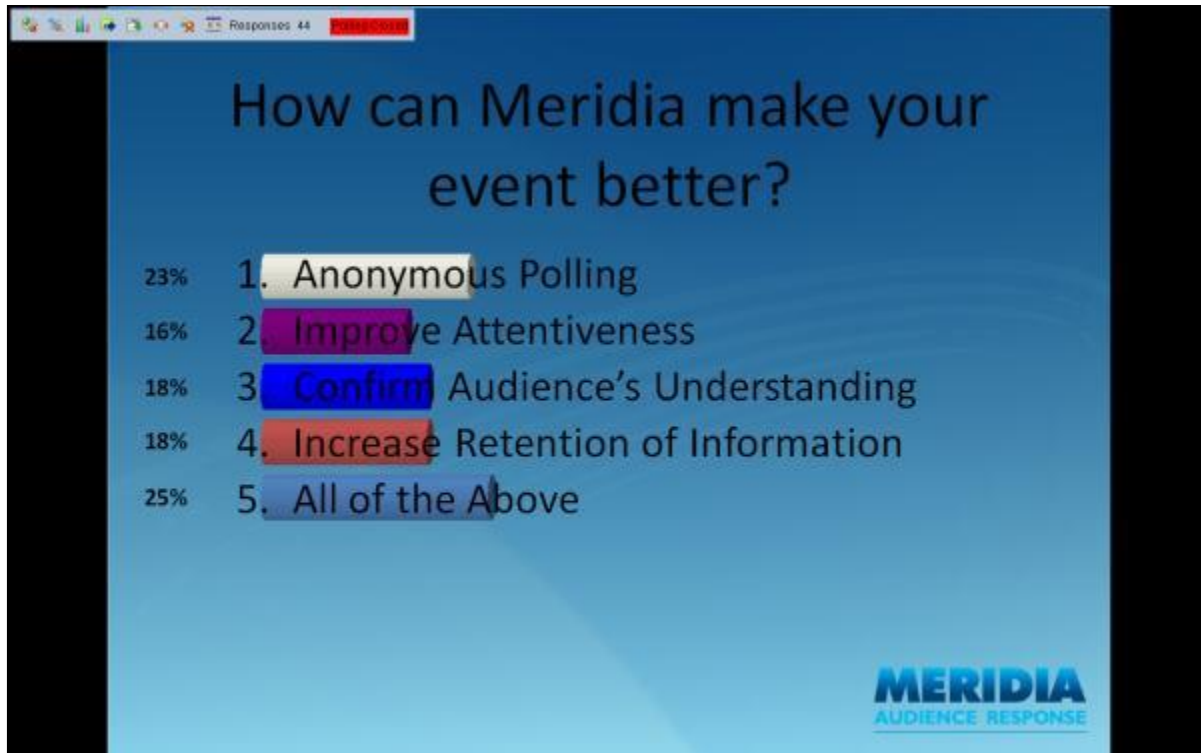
Responses 44 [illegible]

How can Meridia make your event better?

23% 1. Anonymous Polling
16% 2. Improve Attentiveness
18% 3. Confirm Audience's Understanding
18% 4. Increase Retention of Information
25% 5. All of the Above

MERIDIA
AUDIENCE RESPONSE